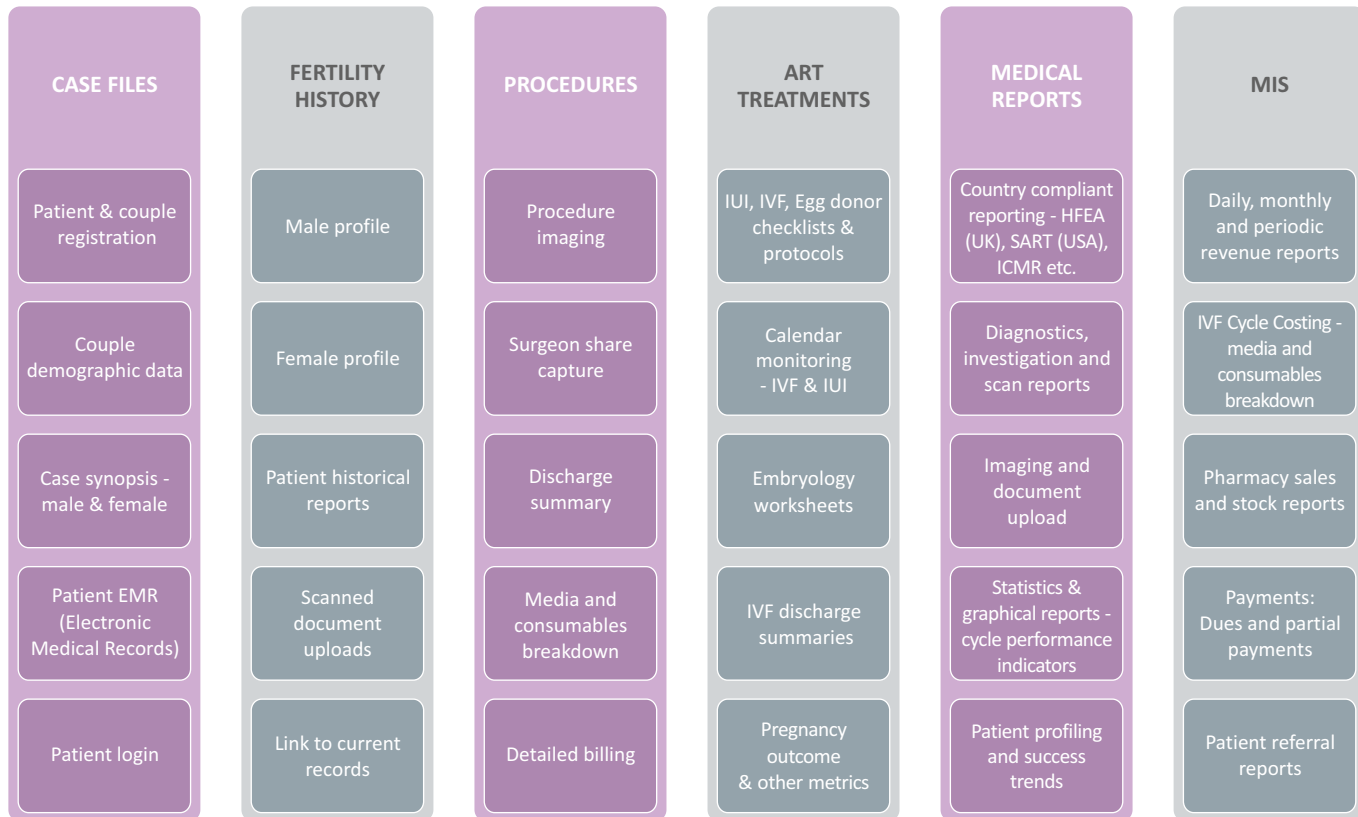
CASE FILES

Patient & couple registration

Couple demographic data

Case synopsis - male & female

Patient EMR (Electronic Medical Records)

Patient login

FERTILITY HISTORY

Male profile

Female profile

Patient historical reports

Scanned document uploads

Link to current records

PROCEDURES

Procedure imaging

Surgeon share capture

Discharge summary

Media and consumables breakdown

Detailed billing

ART TREATMENTS

IUI, IVF, Egg donor checklists & protocols

Calendar monitoring - IVF & IUI

Embryology worksheets

IVF discharge summaries

Pregnancy outcome & other metrics

MEDICAL REPORTS

Country compliant reporting - HFEA (UK), SART (USA), ICMR etc.

Diagnostics, investigation and scan reports

Imaging and document upload

Statistics & graphical reports - cycle performance indicators

Patient profiling and success trends

MIS

Daily, monthly and periodic revenue reports

IVF Cycle Costing - media and consumables breakdown

Pharmacy sales and stock reports

Payments: Dues and partial payments

Patient referral reports